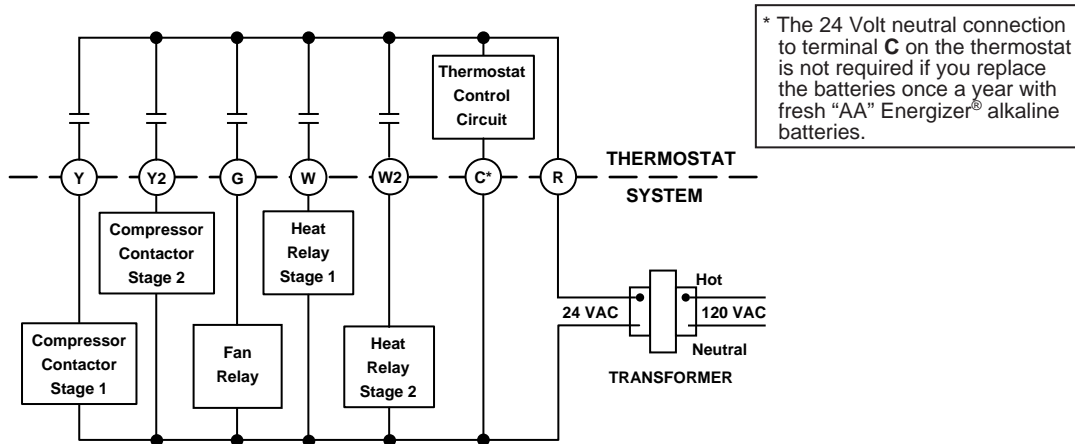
* The 24 Volt neutral connection to terminal **C** on the thermostat is not required if you replace the batteries once a year with fresh "AA" Energizer® alkaline batteries.

Thermostat Control Circuit

Y

Y2

G

W

W2

C*

R

THERMOSTAT

SYSTEM

Compressor Contactor Stage 2

Heat Relay Stage 1

Compressor Contactor Stage 1

Fan Relay

Heat Relay Stage 2

Hot

24 VAC

120 VAC

Neutral

TRANSFORMER